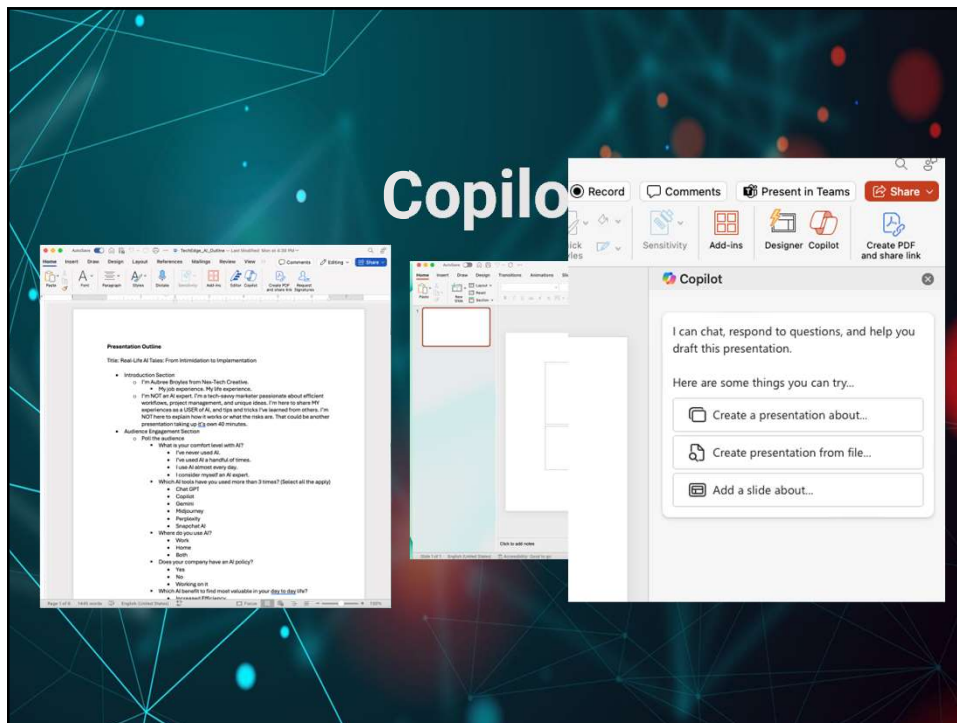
Copilo

AutoSave TechEdge_AI_Outline — Last Modified: Mon at 4:06 PM

Home Insert Draw Design Layout References Mailings Review View Comments Editing Share

Paste Font Paragraph Styles Dictate Sensitivity Add-ins Editor Copilot Create PDF and share link Request Signatures

Presentation Outline

Title: Real-Life AI Tales: From Intimidation to Implementation

- Introduction Section
  - I'm Aubree Broyles from Nex-Tech Creative.
    - My job experience. My life experience.
  - I'm NOT an AI expert. I'm a tech-savvy marketer passionate about efficient workflows, project management, and unique ideas. I'm here to share MY experiences as a USER of AI, and tips and tricks I've learned from others. I'm NOT here to explain how it works or what the risks are. That could be another presentation taking up it's own 40 minutes.
- Audience Engagement Section
  - Poll the audience
    - What is your comfort level with AI?
      - I've never used AI.
      - I've used AI a handful of times.
      - I use AI almost every day.
      - I consider myself an AI expert.
    - Which AI tools have you used more than 3 times? (Select all the apply)
      - Chat GPT
      - Copilot
      - Gemini
      - Midjourney
      - Perplexity
      - Snapchat AI
    - Where do you use AI?
      - Work
      - Home
      - Both
    - Does your company have an AI policy?
      - Yes
      - No
      - Working on it
    - Which AI benefit to find most valuable in your day to day life?
      - Increased Efficiency

Page 1 of 4 1445 words English (United States) Focus 100%

AutoSave
Home Insert Draw Design Transitions Animations
Paste New Slide Layout Reset Section

Click to add notes
Slide 1 of 1 English (United States) Accessibility: Good to go

Record Comments Present in Teams Share

ick les Sensitivity Add-ins Designer Copilot Create PDF and share link

Copilot

I can chat, respond to questions, and help you draft this presentation.

Here are some things you can try...

Create a presentation about...

Create presentation from file...

Add a slide about...